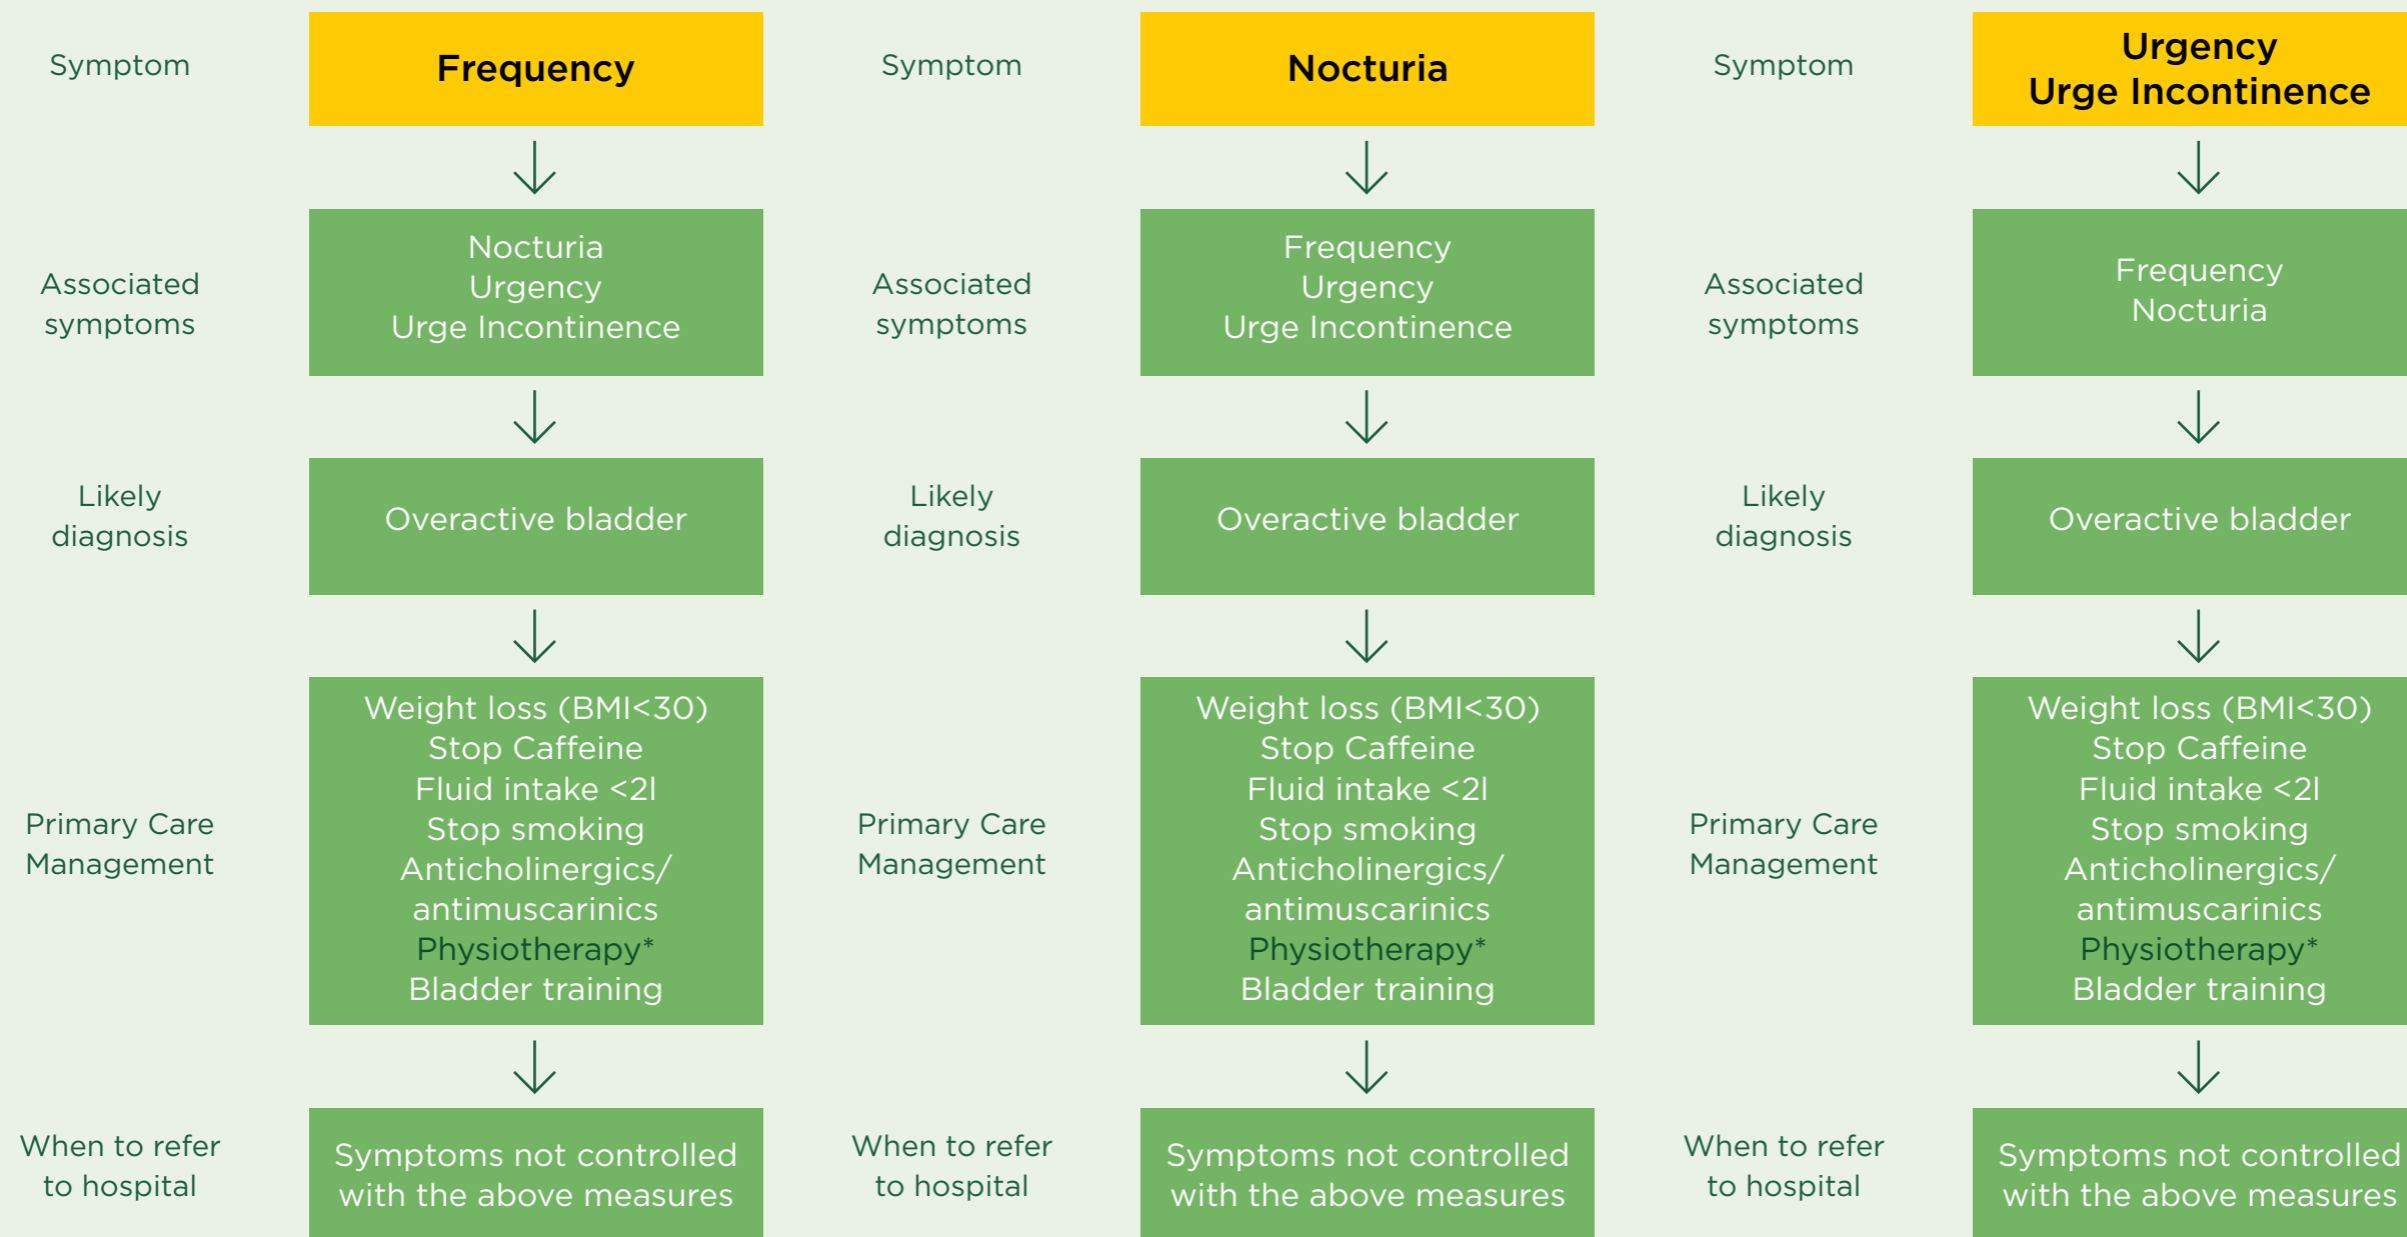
Symptom

Frequency

Associated symptoms

Nocturia
Urgency
Urge Incontinence

Likely diagnosis

Overactive bladder

Primary Care Management

Weight loss (BMI<30)
Stop Caffeine
Fluid intake <2l
Stop smoking
Anticholinergics/ antimuscarinics
Physiotherapy*
Bladder training

When to refer to hospital

Symptoms not controlled with the above measures

Symptom

Nocturia

Associated symptoms

Frequency
Urgency
Urge Incontinence

Likely diagnosis

Overactive bladder

Primary Care Management

Weight loss (BMI<30)
Stop Caffeine
Fluid intake <2l
Stop smoking
Anticholinergics/ antimuscarinics
Physiotherapy*
Bladder training

When to refer to hospital

Symptoms not controlled with the above measures

Symptom

Urgency
Urge Incontinence

Associated symptoms

Frequency
Nocturia

Likely diagnosis

Overactive bladder

Primary Care Management

Weight loss (BMI<30)
Stop Caffeine
Fluid intake <2l
Stop smoking
Anticholinergics/ antimuscarinics
Physiotherapy*
Bladder training

When to refer to hospital

Symptoms not controlled with the above measures